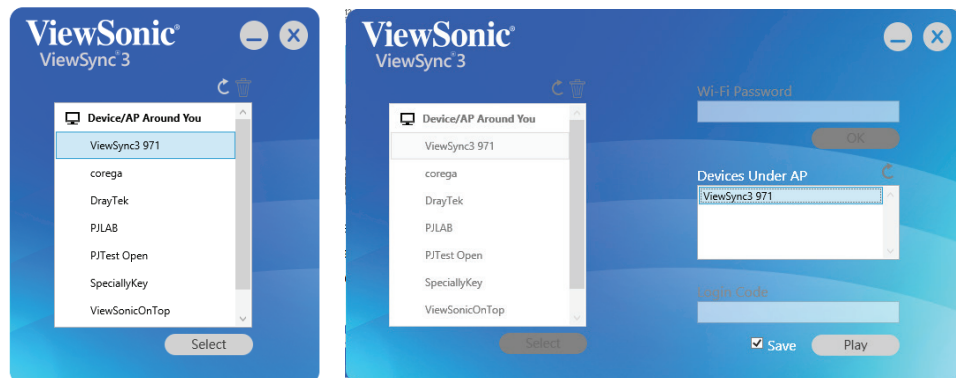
ViewSonic®
ViewSync®3

Device/AP Around You
ViewSync3 971
corega
DrayTek
PJLAB
PJTest Open
SpeciallyKey
ViewSonicOnTop

Select

ViewSonic®
ViewSync®3

Device/AP Around You
ViewSync3 971
corega
DrayTek
PJLAB
PJTest Open
SpeciallyKey
ViewSonicOnTop

Select

Wi-Fi Password
OK

Devices Under AP
ViewSync3 971

Login Code

Save
Play